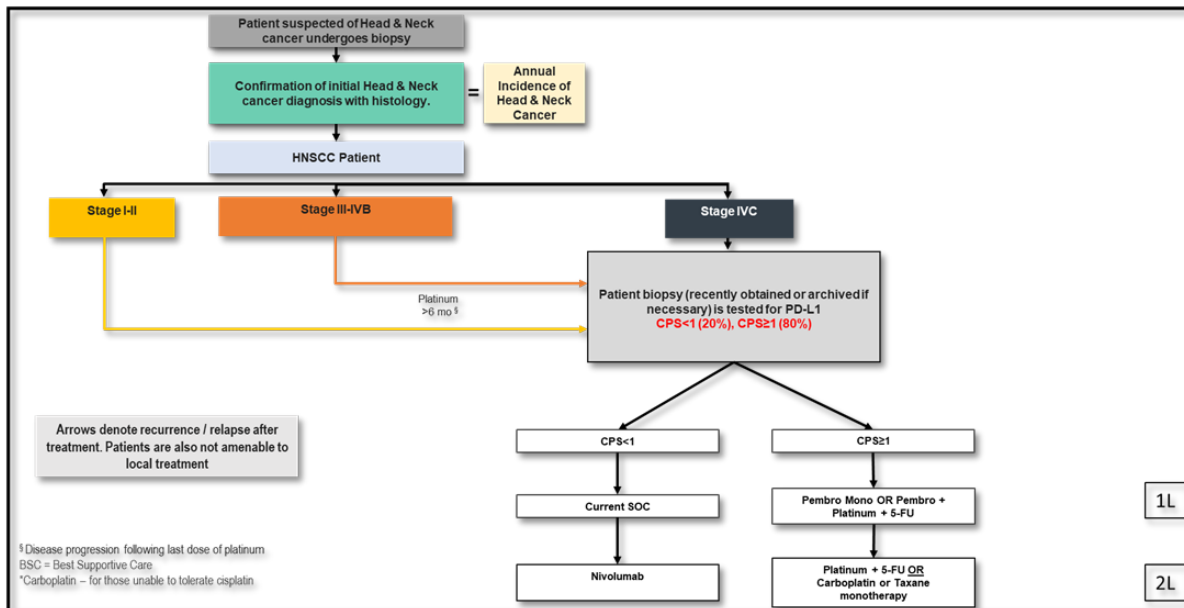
Patient suspected of Head & Neck cancer undergoes biopsy

Confirmation of initial Head & Neck cancer diagnosis with histology.

=

Annual Incidence of Head & Neck Cancer

HNSCC Patient

Stage I-II

Stage III-IVB

Stage IVC

Platinum >6 mo §

Patient biopsy (recently obtained or archived if necessary) is tested for PD-L1
CPS<1 (20%), CPS≥1 (80%)

Arrows denote recurrence / relapse after treatment. Patients are also not amenable to local treatment

CPS<1

CPS≥1

Current SOC

Pembro Mono OR Pembro + Platinum + 5-FU

1L

Nivolumab

Platinum + 5-FU OR Carboplatin or Taxane monotherapy

2L

§ Disease progression following last dose of platinum
BSC = Best Supportive Care
*Carboplatin – for those unable to tolerate cisplatin